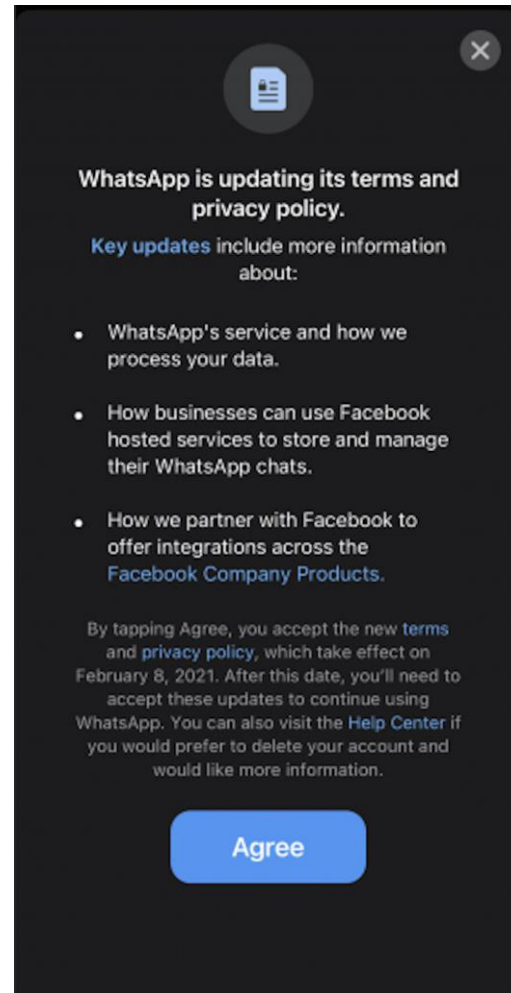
WhatsApp is updating its terms and privacy policy.

Key updates include more information about:

- WhatsApp's service and how we process your data.
- How businesses can use Facebook hosted services to store and manage their WhatsApp chats.
- How we partner with Facebook to offer integrations across the Facebook Company Products.

By tapping Agree, you accept the new terms and privacy policy, which take effect on February 8, 2021. After this date, you'll need to accept these updates to continue using WhatsApp. You can also visit the Help Center if you would prefer to delete your account and would like more information.

Agree